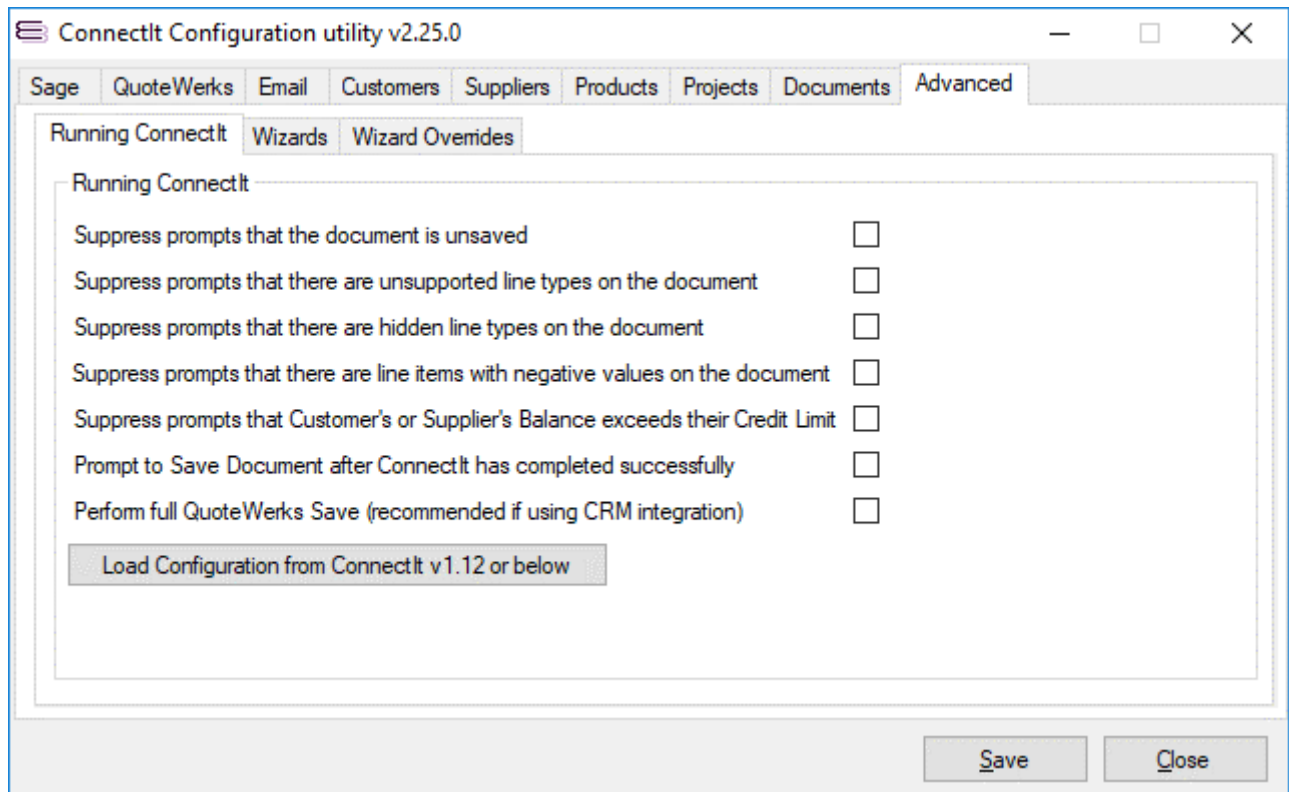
ConnectIt Configuration utility v2.25.0

Sage | QuoteWerks | Email | Customers | Suppliers | Products | Projects | Documents | Advanced

Running ConnectIt | Wizards | Wizard Overrides

Running ConnectIt

Suppress prompts that the document is unsaved

Suppress prompts that there are unsupported line types on the document

Suppress prompts that there are hidden line types on the document

Suppress prompts that there are line items with negative values on the document

Suppress prompts that Customer's or Supplier's Balance exceeds their Credit Limit

Prompt to Save Document after ConnectIt has completed successfully

Perform full QuoteWerks Save (recommended if using CRM integration)

Load Configuration from ConnectIt v1.12 or below

Save

Close